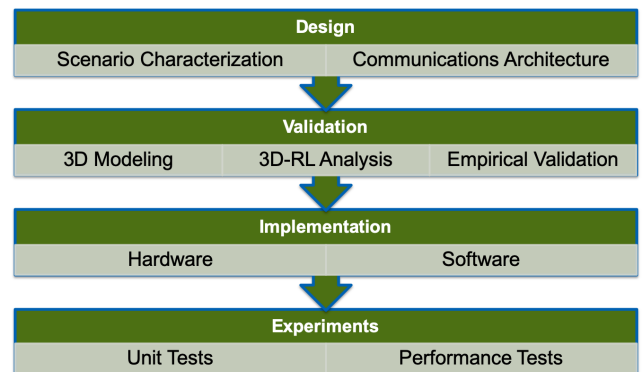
Design

Scenario Characterization

Communications Architecture

Validation

3D Modeling

3D-RL Analysis

Empirical Validation

Implementation

Hardware

Software

Experiments

Unit Tests

Performance Tests